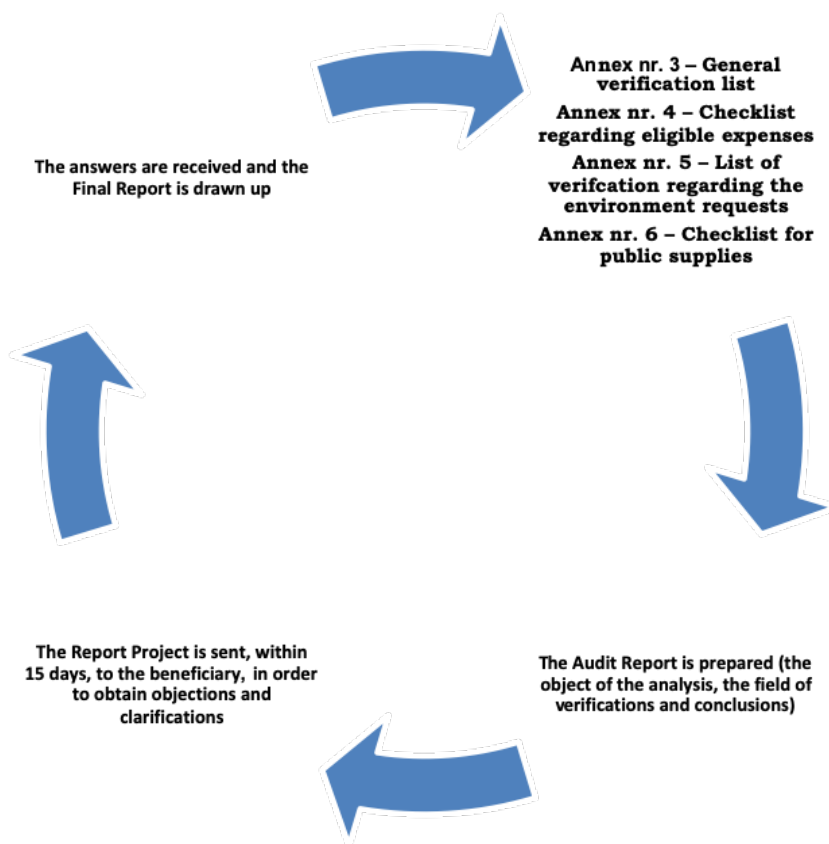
Annex nr. 3 – General verification list
Annex nr. 4 – Checklist regarding eligible expenses
Annex nr. 5 – List of verifcation regarding the environment requests
Annex nr. 6 – Checklist for public supplies

The Audit Report is prepared (the object of the analysis, the field of verifications and conclusions)

The Report Project is sent, within 15 days, to the beneficiary, in order to obtain objections and clarifications

The answers are received and the Final Report is drawn up